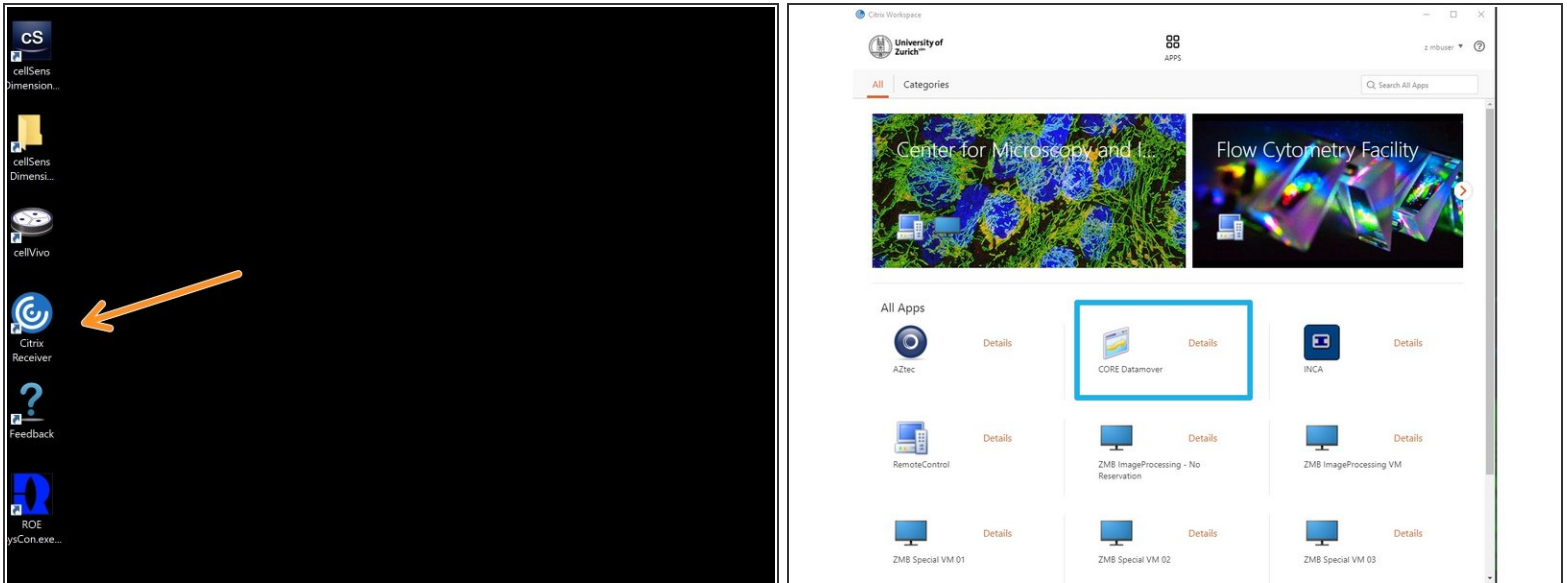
cS
cellSens Dimension...

cellSens Dimensi...

cellVivo

Citrix Receiver

Feedback

ROE ysCon.exe...

Citrix Workspace

University of Zurich$^{UZH}$

APPS

z mbuser ▾

All | Categories

Search All Apps

Center for Microscopy and I...

Flow Cytometry Facility

All Apps

AZtec Details

CORE Datamover Details

INCA Details

RemoteControl Details

ZMB ImageProcessing - No Reservation Details

ZMB ImageProcessing VM Details

ZMB Special VM 01 Details

ZMB Special VM 02 Details

ZMB Special VM 03 Details